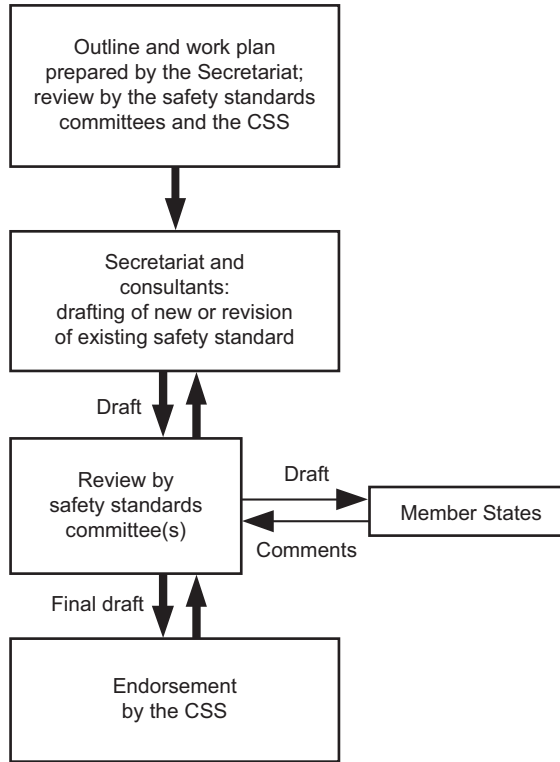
Outline and work plan prepared by the Secretariat; review by the safety standards committees and the CSS

Secretariat and consultants: drafting of new or revision of existing safety standard

Draft

Review by safety standards committee(s)

Draft

Member States

Comments

Final draft

Endorsement by the CSS